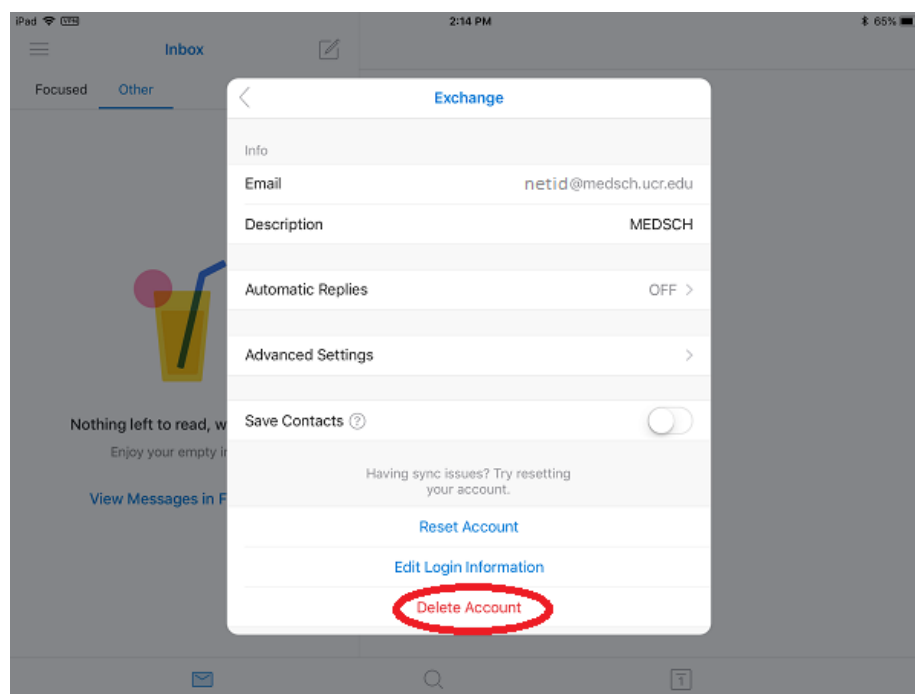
iPad
2:14 PM
65%

Inbox

Focused Other

Nothing left to read, w
Enjoy your empty i
View Messages in F

Exchange

Info

Email netid@medsch.ucr.edu

Description MEDSCH

Automatic Replies OFF

Advanced Settings

Save Contacts

Having sync issues? Try resetting your account.

Reset Account

Edit Login Information

Delete Account